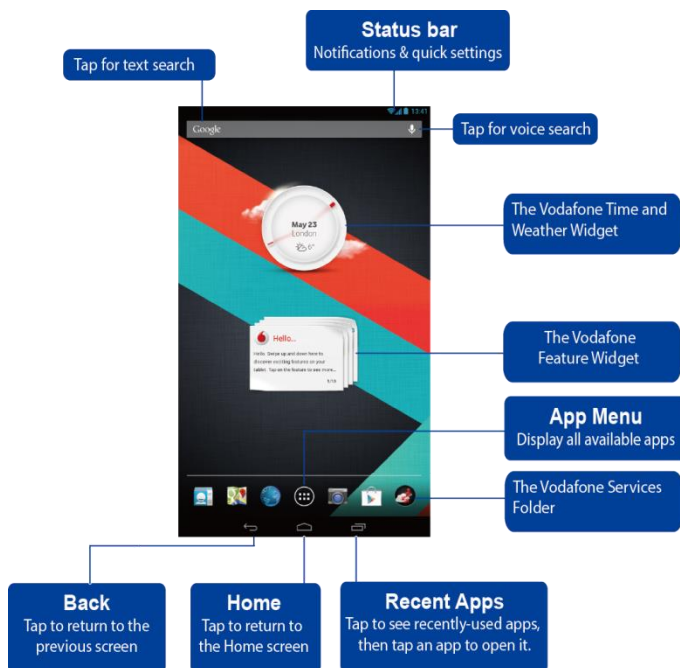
Status bar
Notifications & quick settings

Tap for text search

13:41

Google

Tap for voice search

May 23
London

The Vodafone Time and Weather Widget

Hello...

Hello. Swipe up and down here to discover exciting features on your tablet. Tap on the feature to see more...

1/10

The Vodafone Feature Widget

App Menu
Display all available apps

The Vodafone Services Folder

Back
Tap to return to the previous screen

Home
Tap to return to the Home screen

Recent Apps
Tap to see recently-used apps, then tap an app to open it.